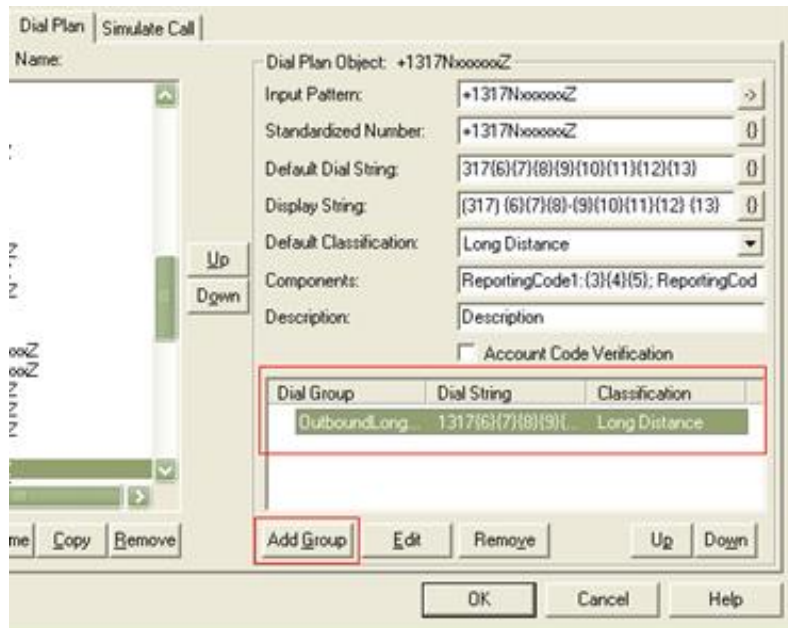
Dial Plan | Simulate Call

Name:

Z

Z
Z

xxZ
xxZ
Z
Z
Z

Up
Down

me | Copy | Remove

Dial Plan Object: +1317NxxxxxxZ

Input Pattern: +1317NxxxxxxZ ->

Standardized Number: +1317NxxxxxxZ {}

Default Dial String: 317{6}{7}{8}{9}{10}{11}{12}{13} {}

Display String: (317) {6}{7}{8}-{9}{10}{11}{12} {13} {}

Default Classification: Long Distance

Components: ReportingCode1:{3}{4}{5}; ReportingCod

Description: Description

Account Code Verification

| Dial Group | Dial String | Classification |
|---|---|---|
| OutboundLong... | 1317{6}{7}{8}{9}{... | Long Distance |

Add Group | Edit | Remove | Up | Down

OK | Cancel | Help